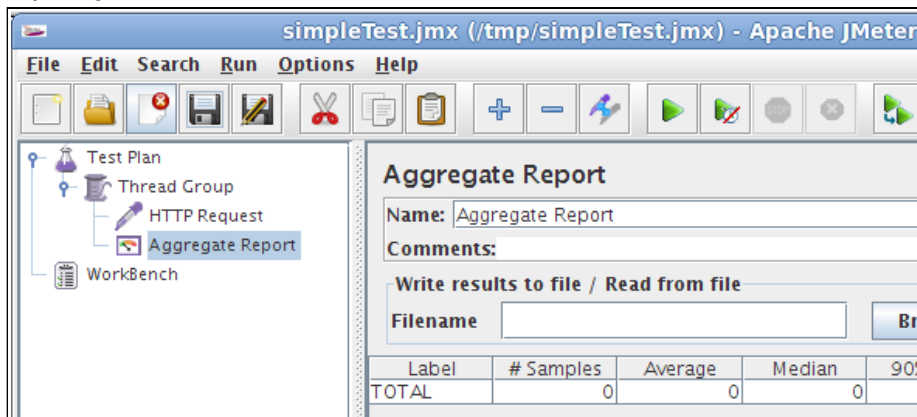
simpleTest.jmx (/tmp/simpleTest.jmx) - Apache JMeter

File Edit Search Run Options Help

Test Plan
Thread Group
HTTP Request
Aggregate Report
WorkBench

Aggregate Report

Name: Aggregate Report

Comments:

Write results to file / Read from file

Filename

Br

| Label | # Samples | Average | Median | 90 |
|---|---|---|---|---|
| TOTAL | 0 | 0 | 0 | |